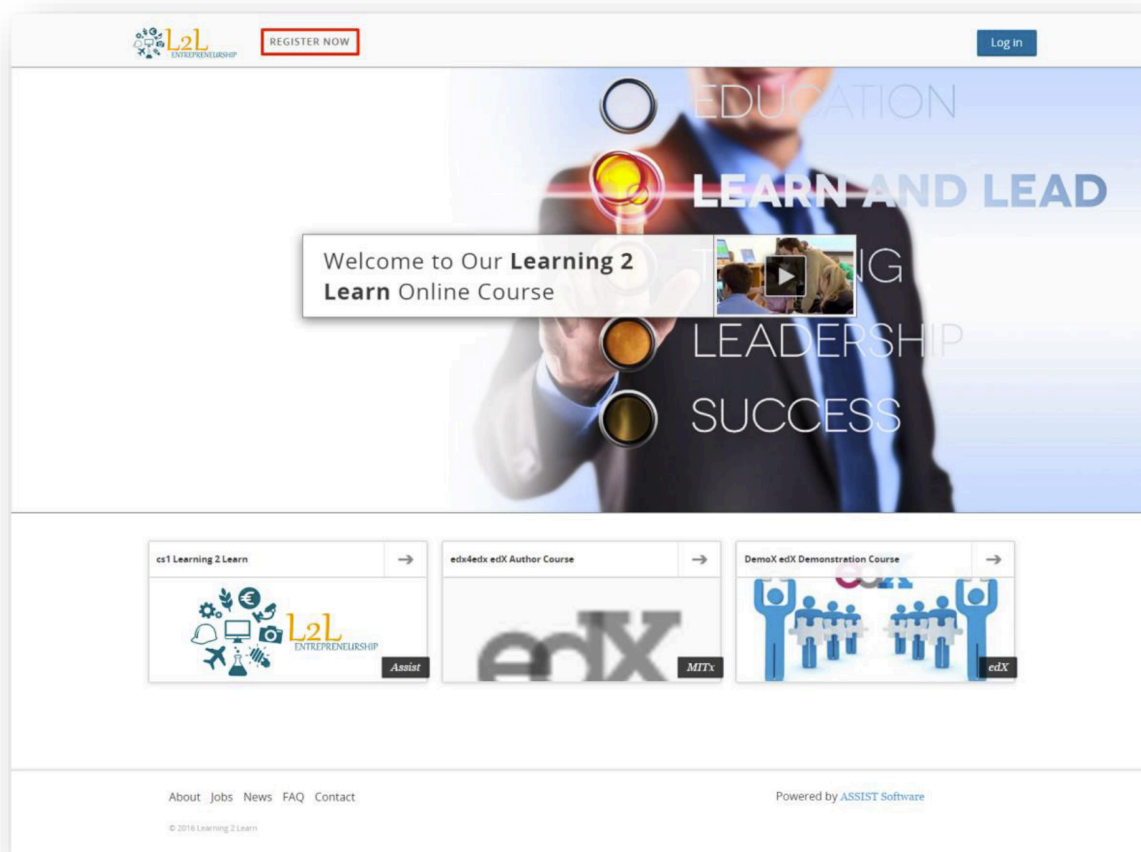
L2L ENTREPRENEURSHIP

REGISTER NOW

Log in

EDUCATION

LEARN AND LEAD

Welcome to Our **Learning 2 Learn** Online Course

T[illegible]NG

LEADERSHIP

SUCCESS

cs1 Learning 2 Learn →

L2L ENTREPRENEURSHIP

Assist

edx4edx edX Author Course →

edX

MITx

DemoX edX Demonstration Course →

edX

About Jobs News FAQ Contact

Powered by ASSIST Software

© 2016 Learning 2 Learn